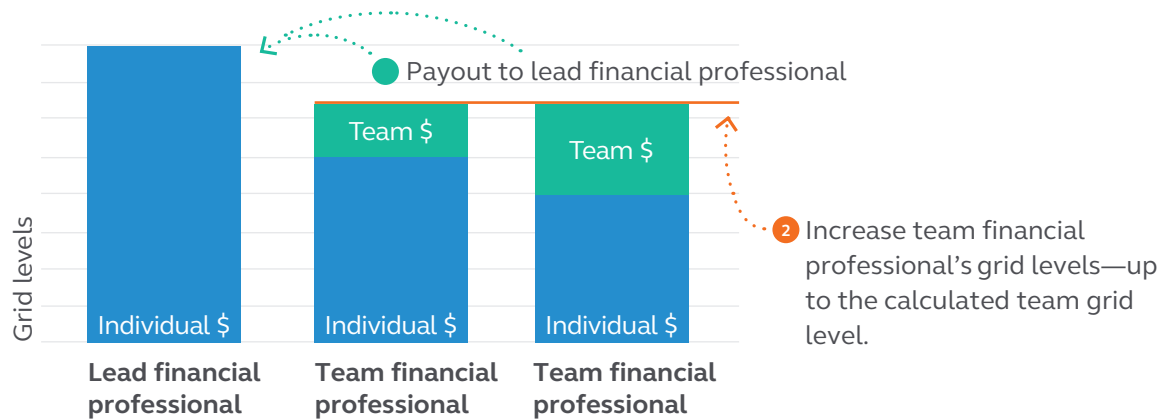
Payout to lead financial professional

Team $

Team $

2 Increase team financial professional's grid levels—up to the calculated team grid level.

Grid levels

Individual $

Individual $

Individual $

Lead financial professional

Team financial professional

Team financial professional